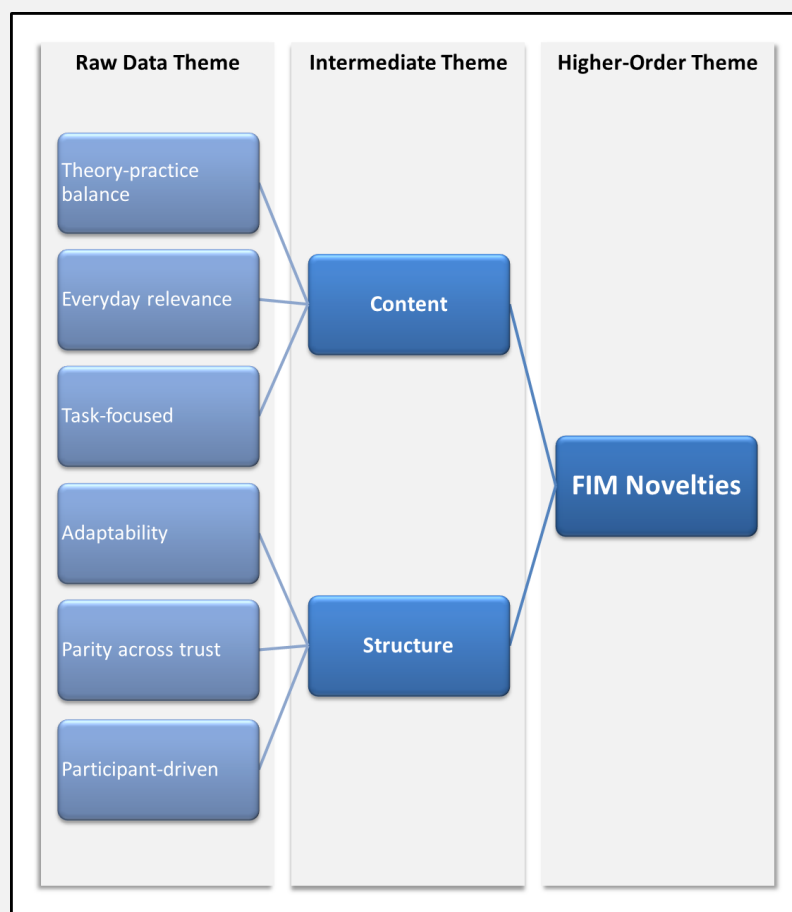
Raw Data Theme

Theory-practice balance

Everyday relevance

Task-focused

Adaptability

Parity across trust

Participant-driven

Intermediate Theme

Content

Structure

Higher-Order Theme

FIM Novelties